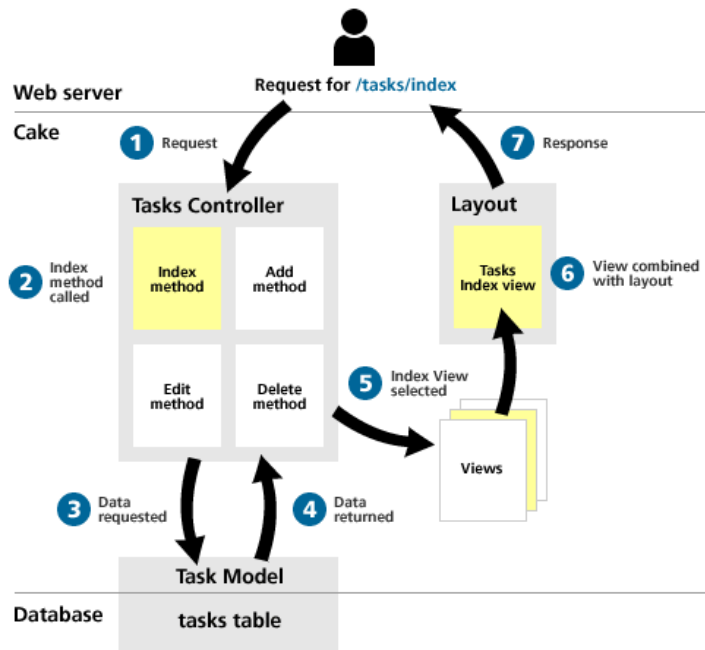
Request for /tasks/index

Web server

Cake

1 Request

7 Response

Tasks Controller

Layout

2 Index method called

Index method

Add method

Tasks Index view

6 View combined with layout

Edit method

Delete method

5 Index View selected

Views

3 Data requested

4 Data returned

Task Model

Database

tasks table